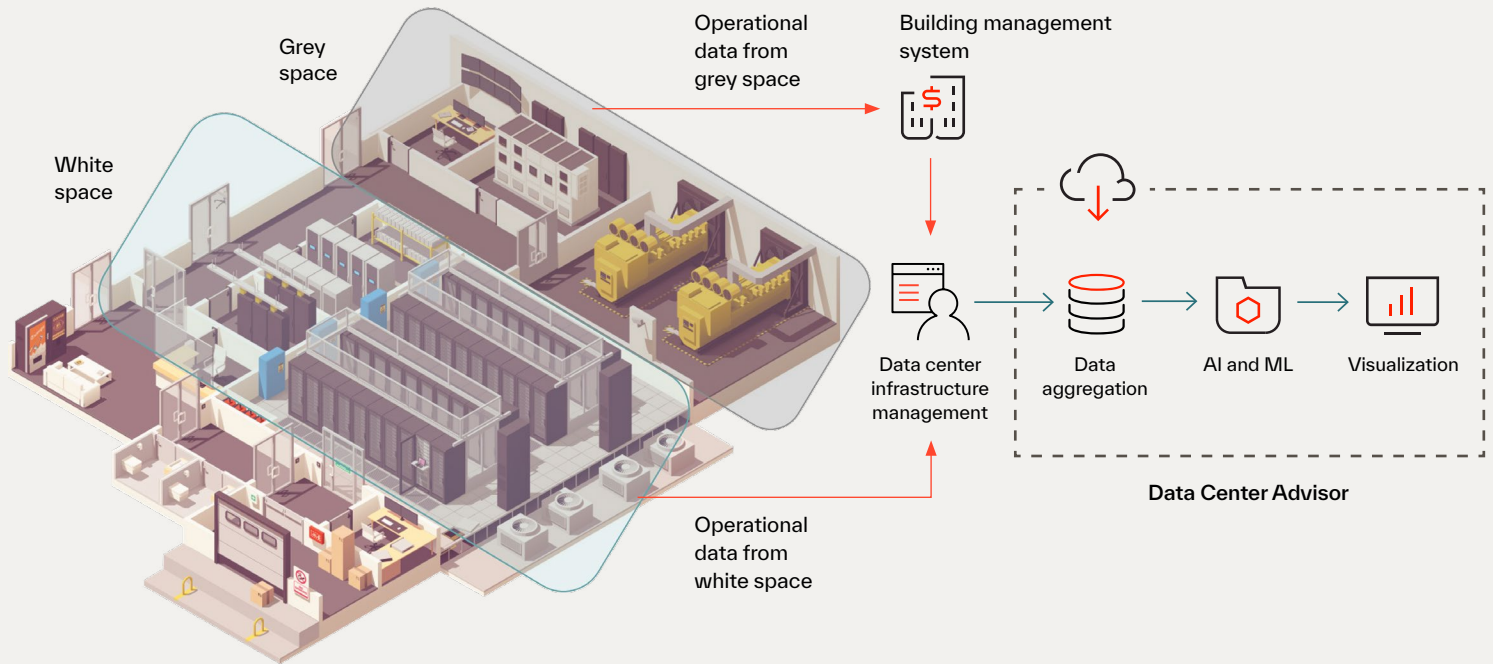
Grey space

White space

Operational data from grey space

Building management system

Data center infrastructure management

Data aggregation

AI and ML

Visualization

Data Center Advisor

Operational data from white space